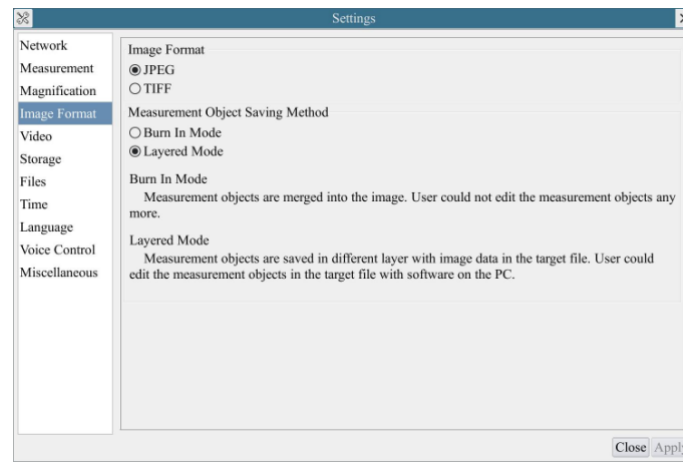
Settings

Network
Measurement
Magnification
Image Format
Video
Storage
Files
Time
Language
Voice Control
Miscellaneous

Image Format
◉ JPEG
○ TIFF

Measurement Object Saving Method
○ Burn In Mode
◉ Layered Mode

Burn In Mode
Measurement objects are merged into the image. User could not edit the measurement objects any more.

Layered Mode
Measurement objects are saved in different layer with image data in the target file. User could edit the measurement objects in the target file with software on the PC.

Close Apply